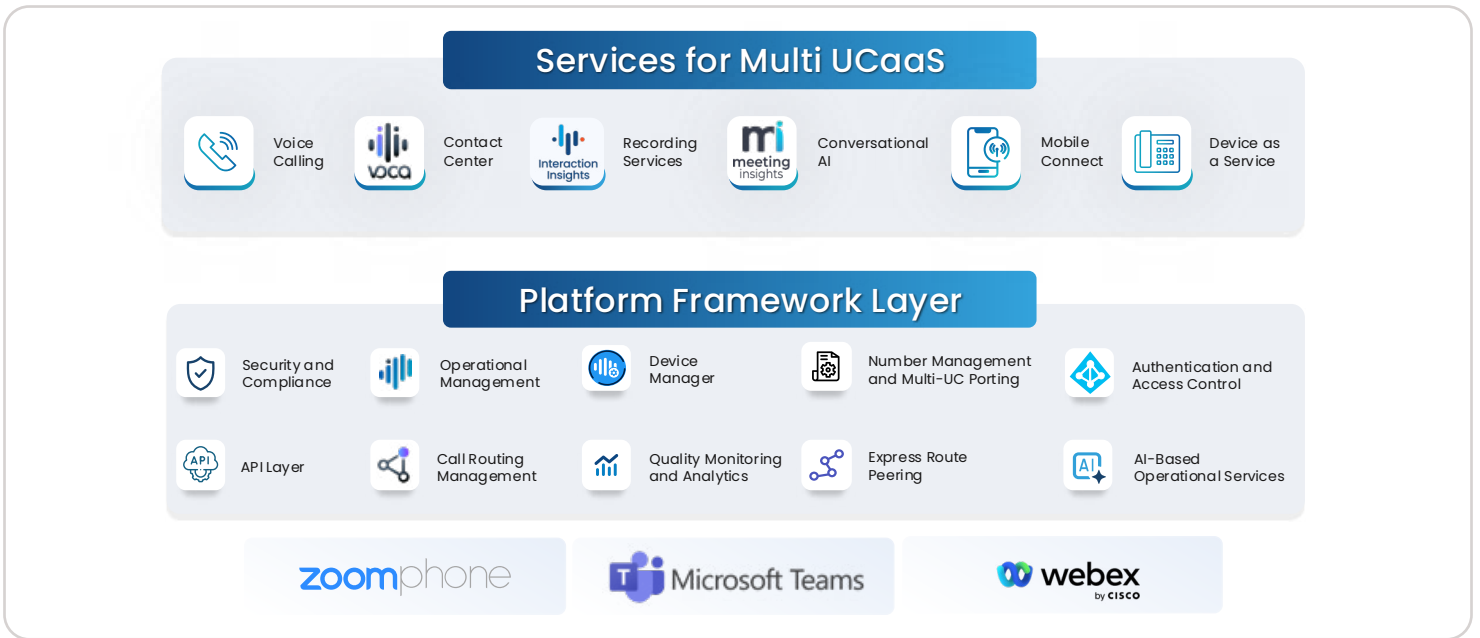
Services for Multi UCaaS

Voice Calling

VOCA

Contact Center

Interaction Insights

Recording Services

mi meeting insights

Conversational AI

Mobile Connect

Device as a Service

Platform Framework Layer

Security and Compliance

Operational Management

Device Manager

Number Management and Multi-UC Porting

Authentication and Access Control

API

API Layer

Call Routing Management

Quality Monitoring and Analytics

Express Route Peering

AI

AI-Based Operational Services

zoomphone

Microsoft Teams

webex by CISCO